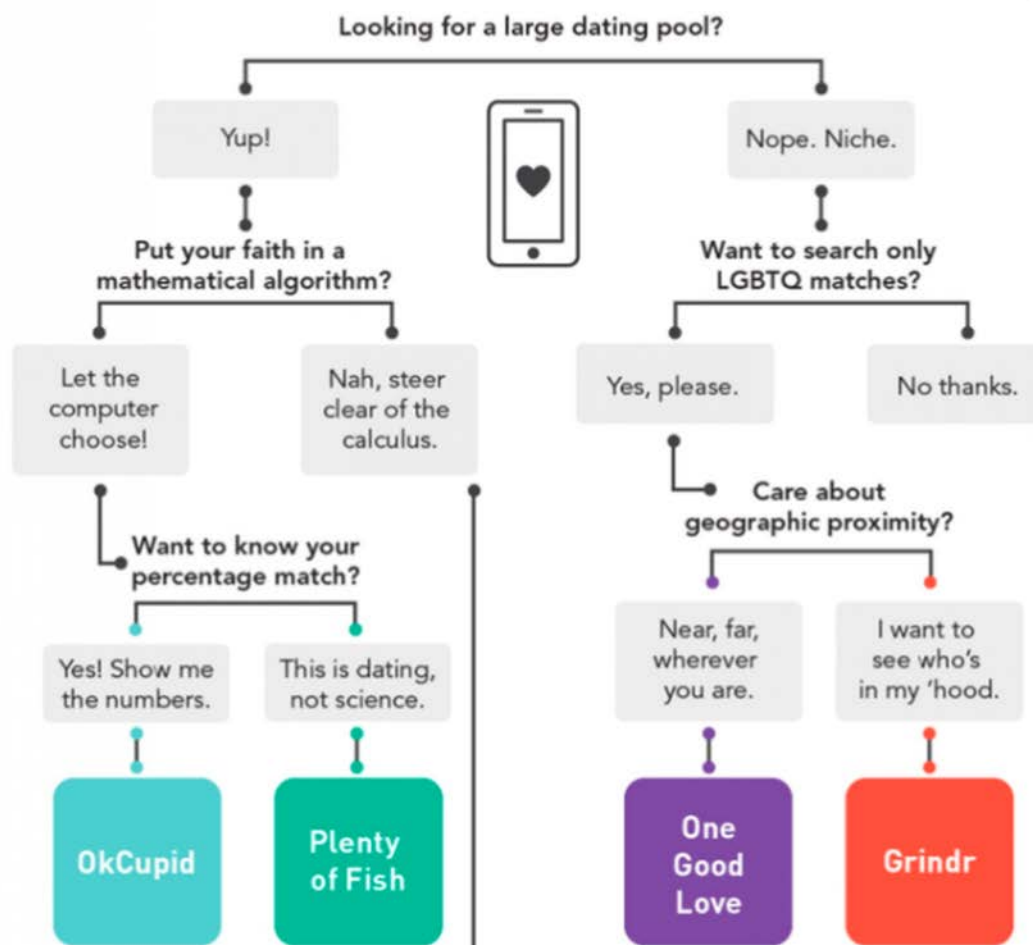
Looking for a large dating pool?

Yup!

Nope. Niche.

Put your faith in a mathematical algorithm?

Want to search only LGBTQ matches?

Let the computer choose!

Nah, steer clear of the calculus.

Yes, please.

No thanks.

Care about geographic proximity?

Want to know your percentage match?

Yes! Show me the numbers.

This is dating, not science.

Near, far, wherever you are.

I want to see who's in my 'hood.

OkCupid

Plenty of Fish

One Good Love

Grindr